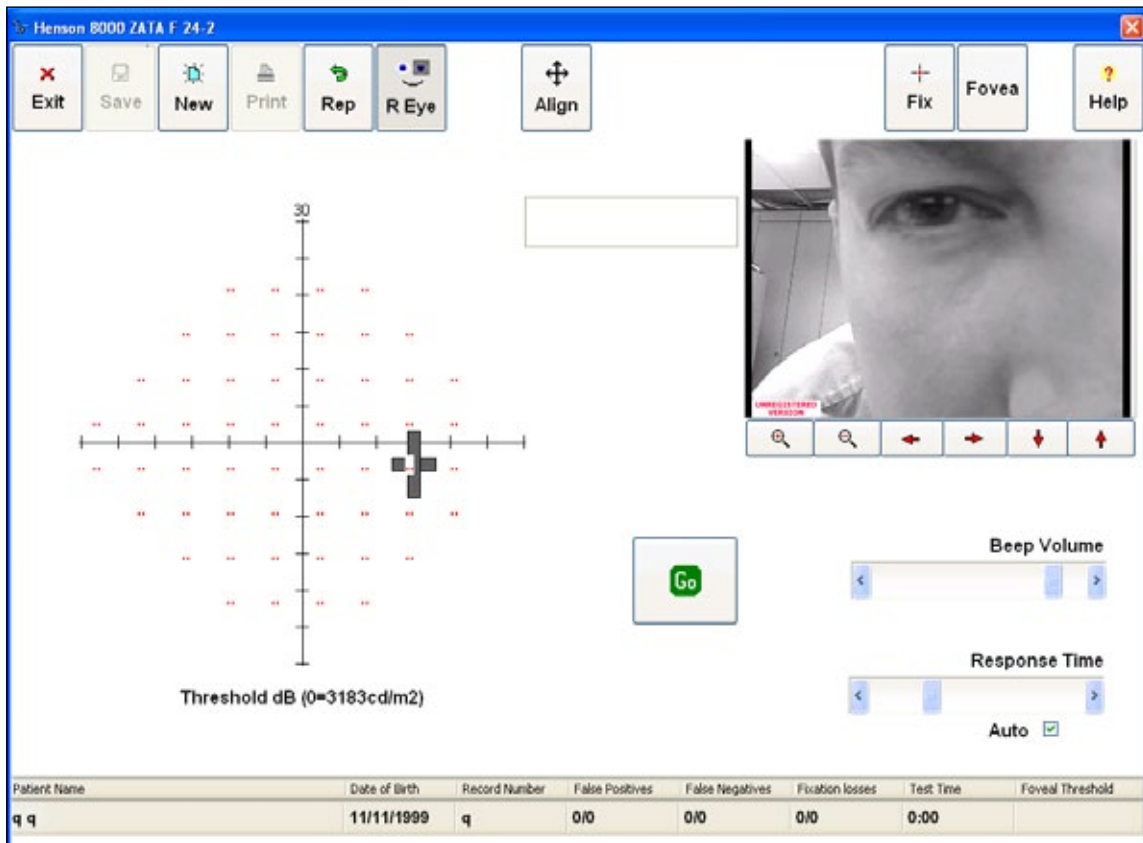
Henson 8000 ZATA F 24-2

Exit
Save
New
Print
Rep
R Eye
Align
Fix
Fovea
Help

30

UNREGISTERED VERSION

Go

Beep Volume

Response Time

Auto

Threshold dB (0=3183cd/m2)

| Patient Name | Date of Birth | Record Number | False Positives | False Negatives | Fixation losses | Test Time | Foveal Threshold |
|---|---|---|---|---|---|---|---|
| q q | 11/11/1999 | q | 0/0 | 0/0 | 0/0 | 0:00 | |